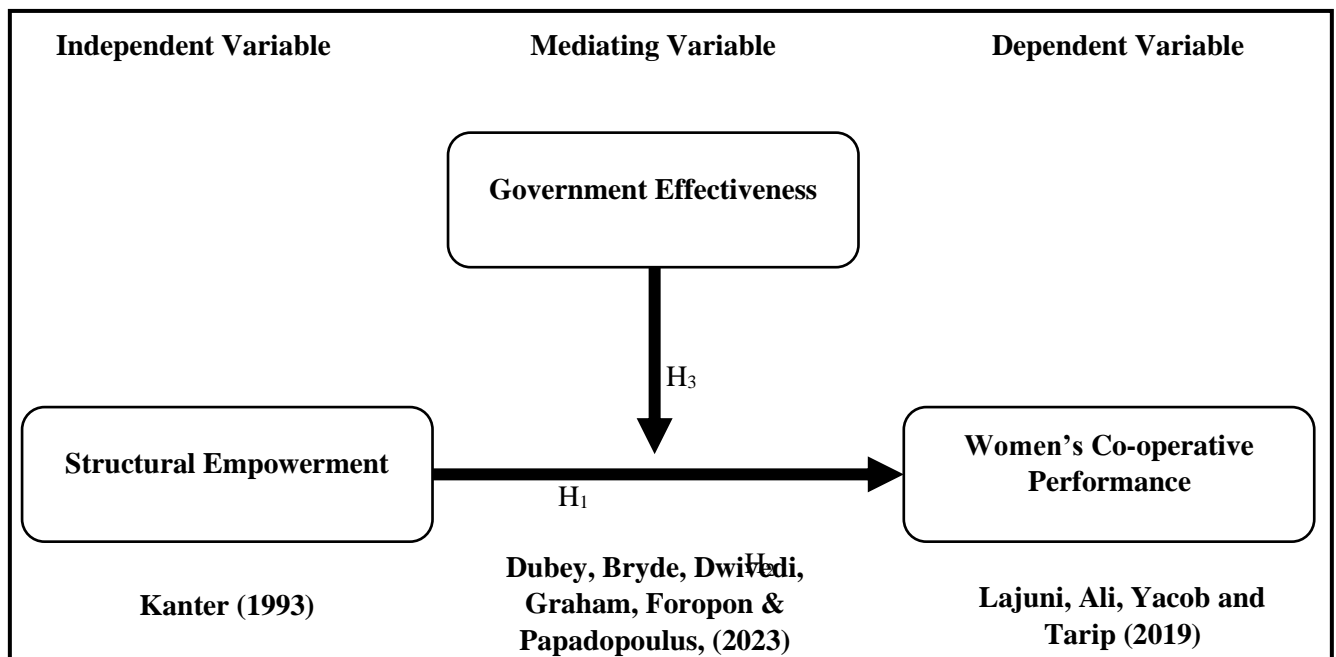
Independent Variable

Mediating Variable

Dependent Variable

Government Effectiveness

$H_3$

Structural Empowerment

$H_1$

Women's Co-operative Performance

Kanter (1993)

Dubey, Bryde, Dwivedi, Graham, Foropon & Papadopoulus, (2023)

$H_2$

Lajuni, Ali, Yacob and Tarip (2019)